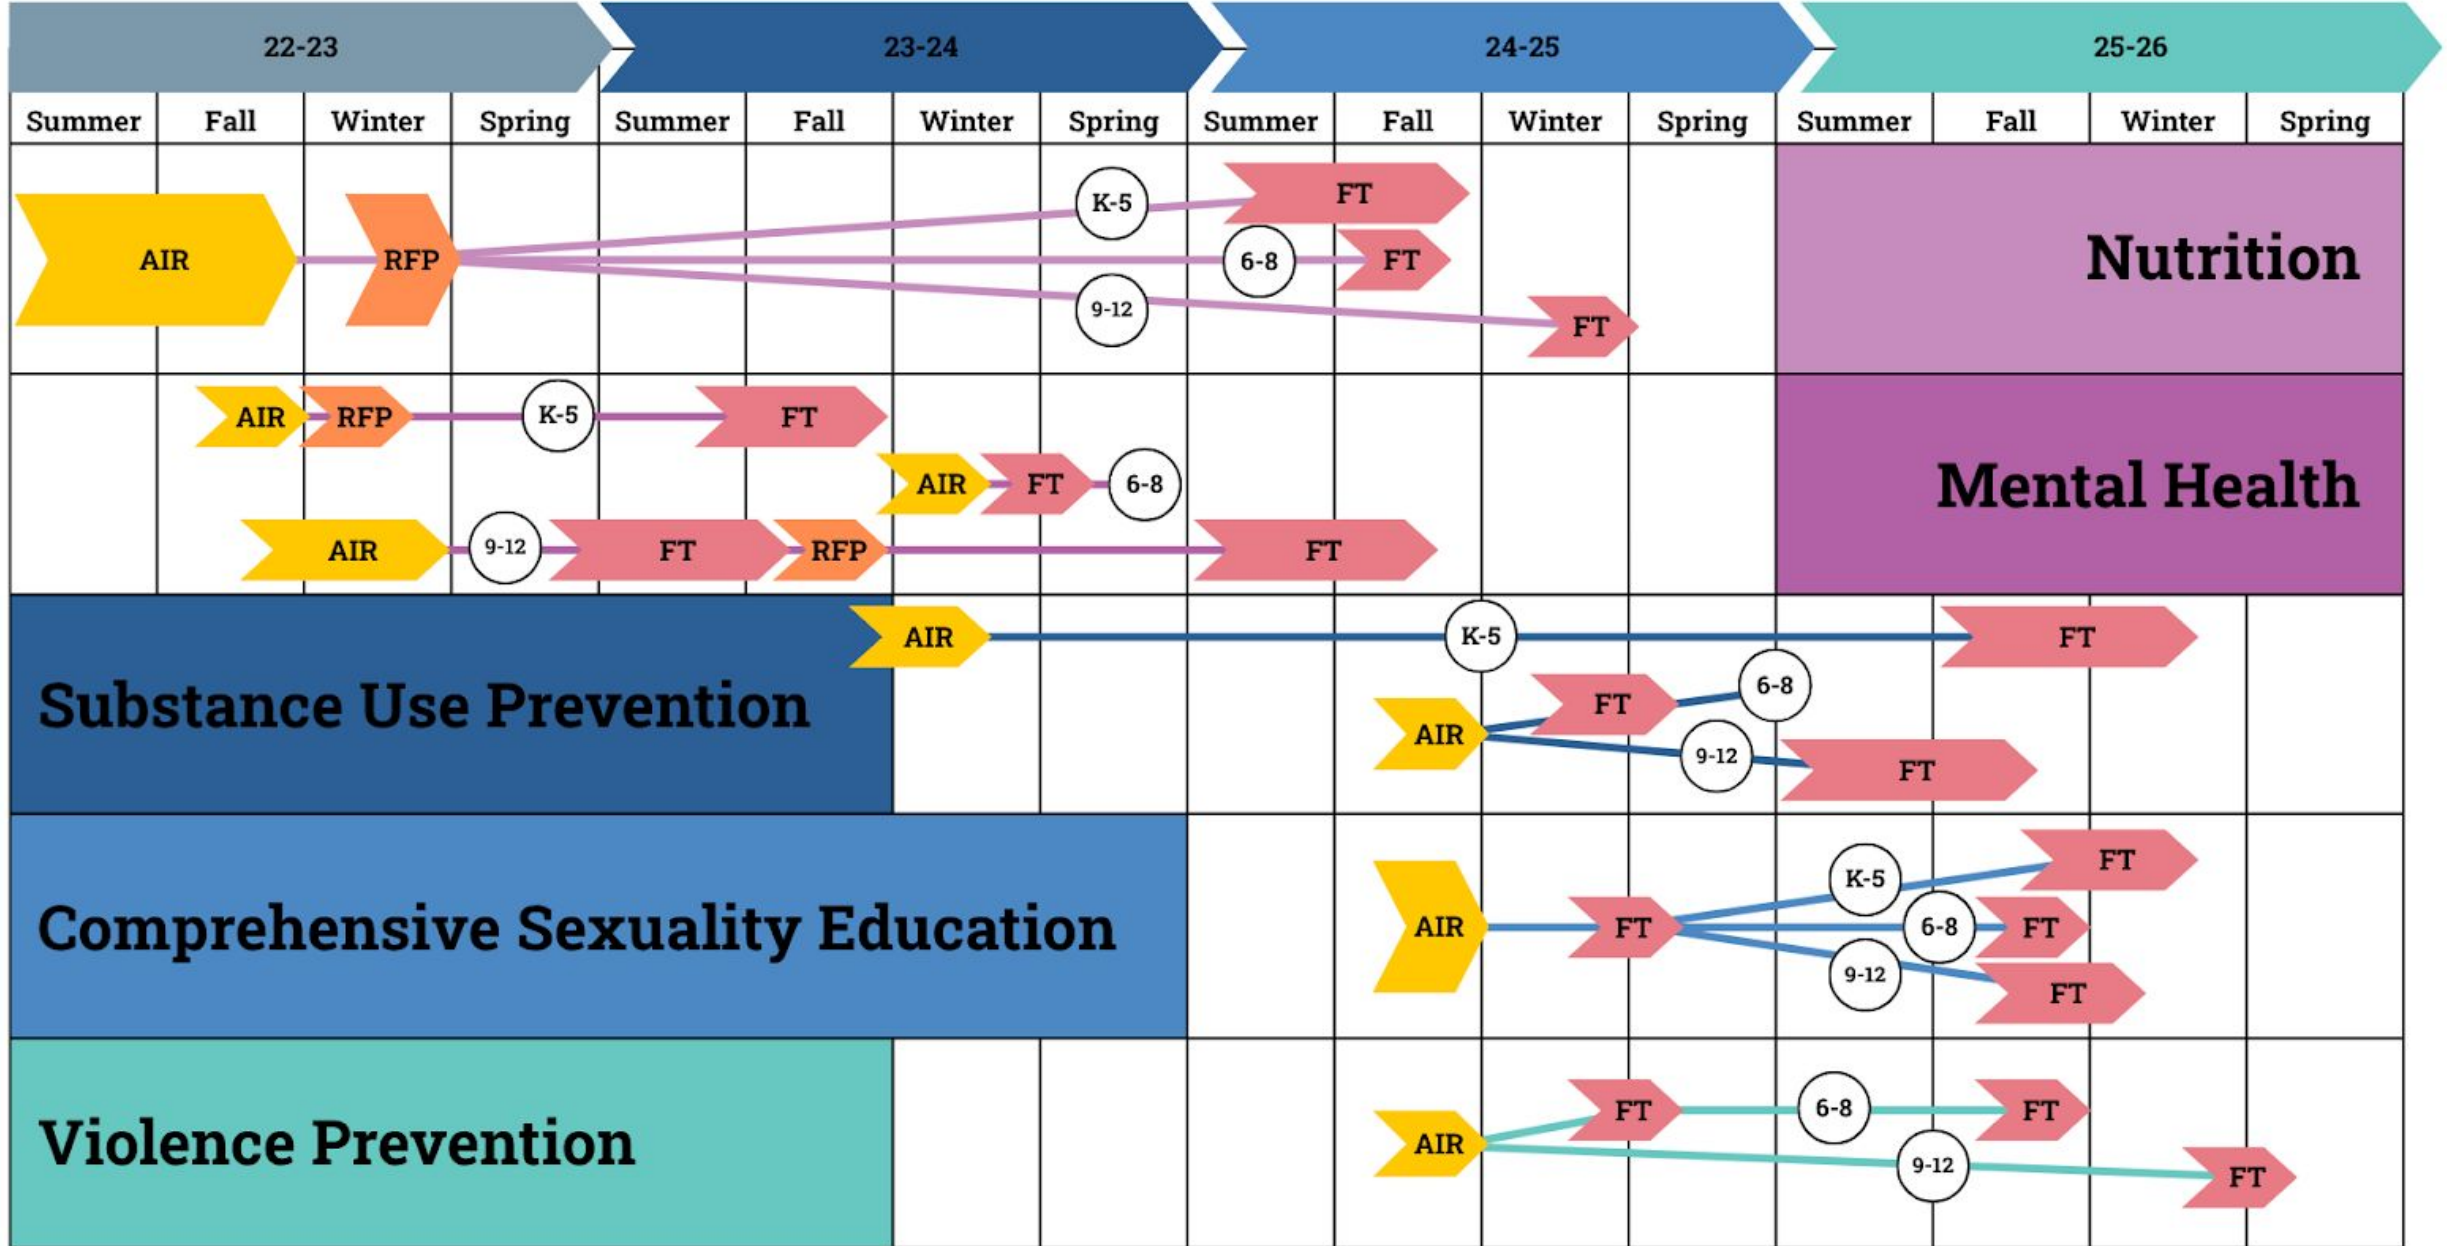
22-23 | 23-24 | 24-25 | 25-26

Summer | Fall | Winter | Spring | Summer | Fall | Winter | Spring | Summer | Fall | Winter | Spring | Summer | Fall | Winter | Spring

AIR RFP K-5 FT 6-8 FT 9-12 FT

Nutrition

AIR RFP K-5 FT
AIR FT 6-8
AIR 9-12 FT RFP FT

Mental Health

Substance Use Prevention

AIR K-5 FT
FT 6-8
AIR 9-12 FT

Comprehensive Sexuality Education

AIR FT K-5 FT 6-8 FT 9-12 FT

Violence Prevention

AIR FT 6-8 FT 9-12 FT